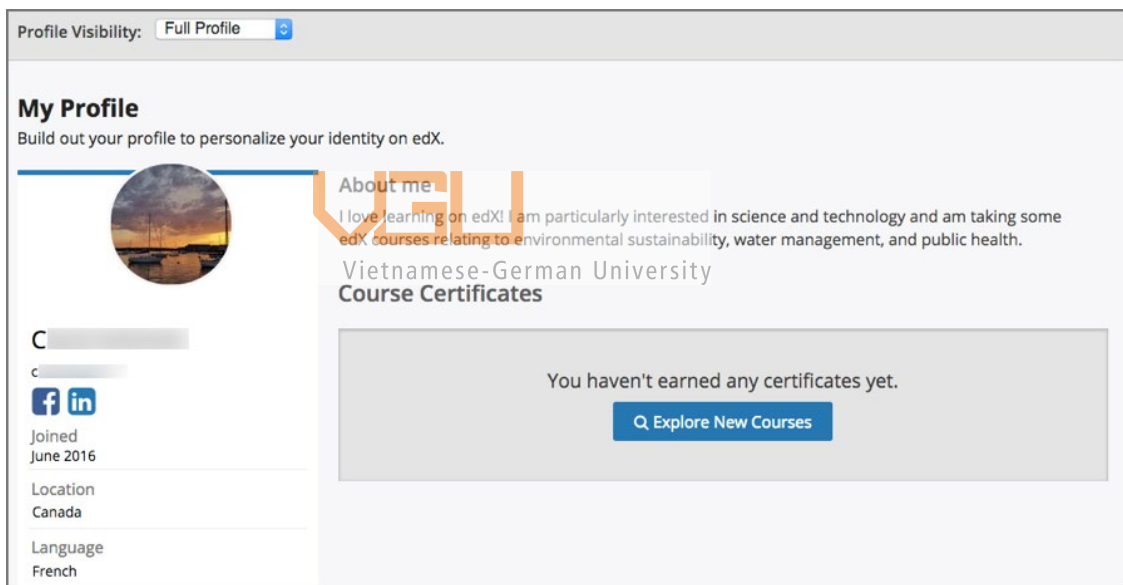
Profile Visibility: Full Profile

My Profile

Build out your profile to personalize your identity on edX.

VGU
Vietnamese-German University

About me

I love learning on edX! I am particularly interested in science and technology and am taking some edX courses relating to environmental sustainability, water management, and public health.

Course Certificates

You haven't earned any certificates yet.

Explore New Courses

C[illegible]

c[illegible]

Joined
June 2016

Location
Canada

Language
French